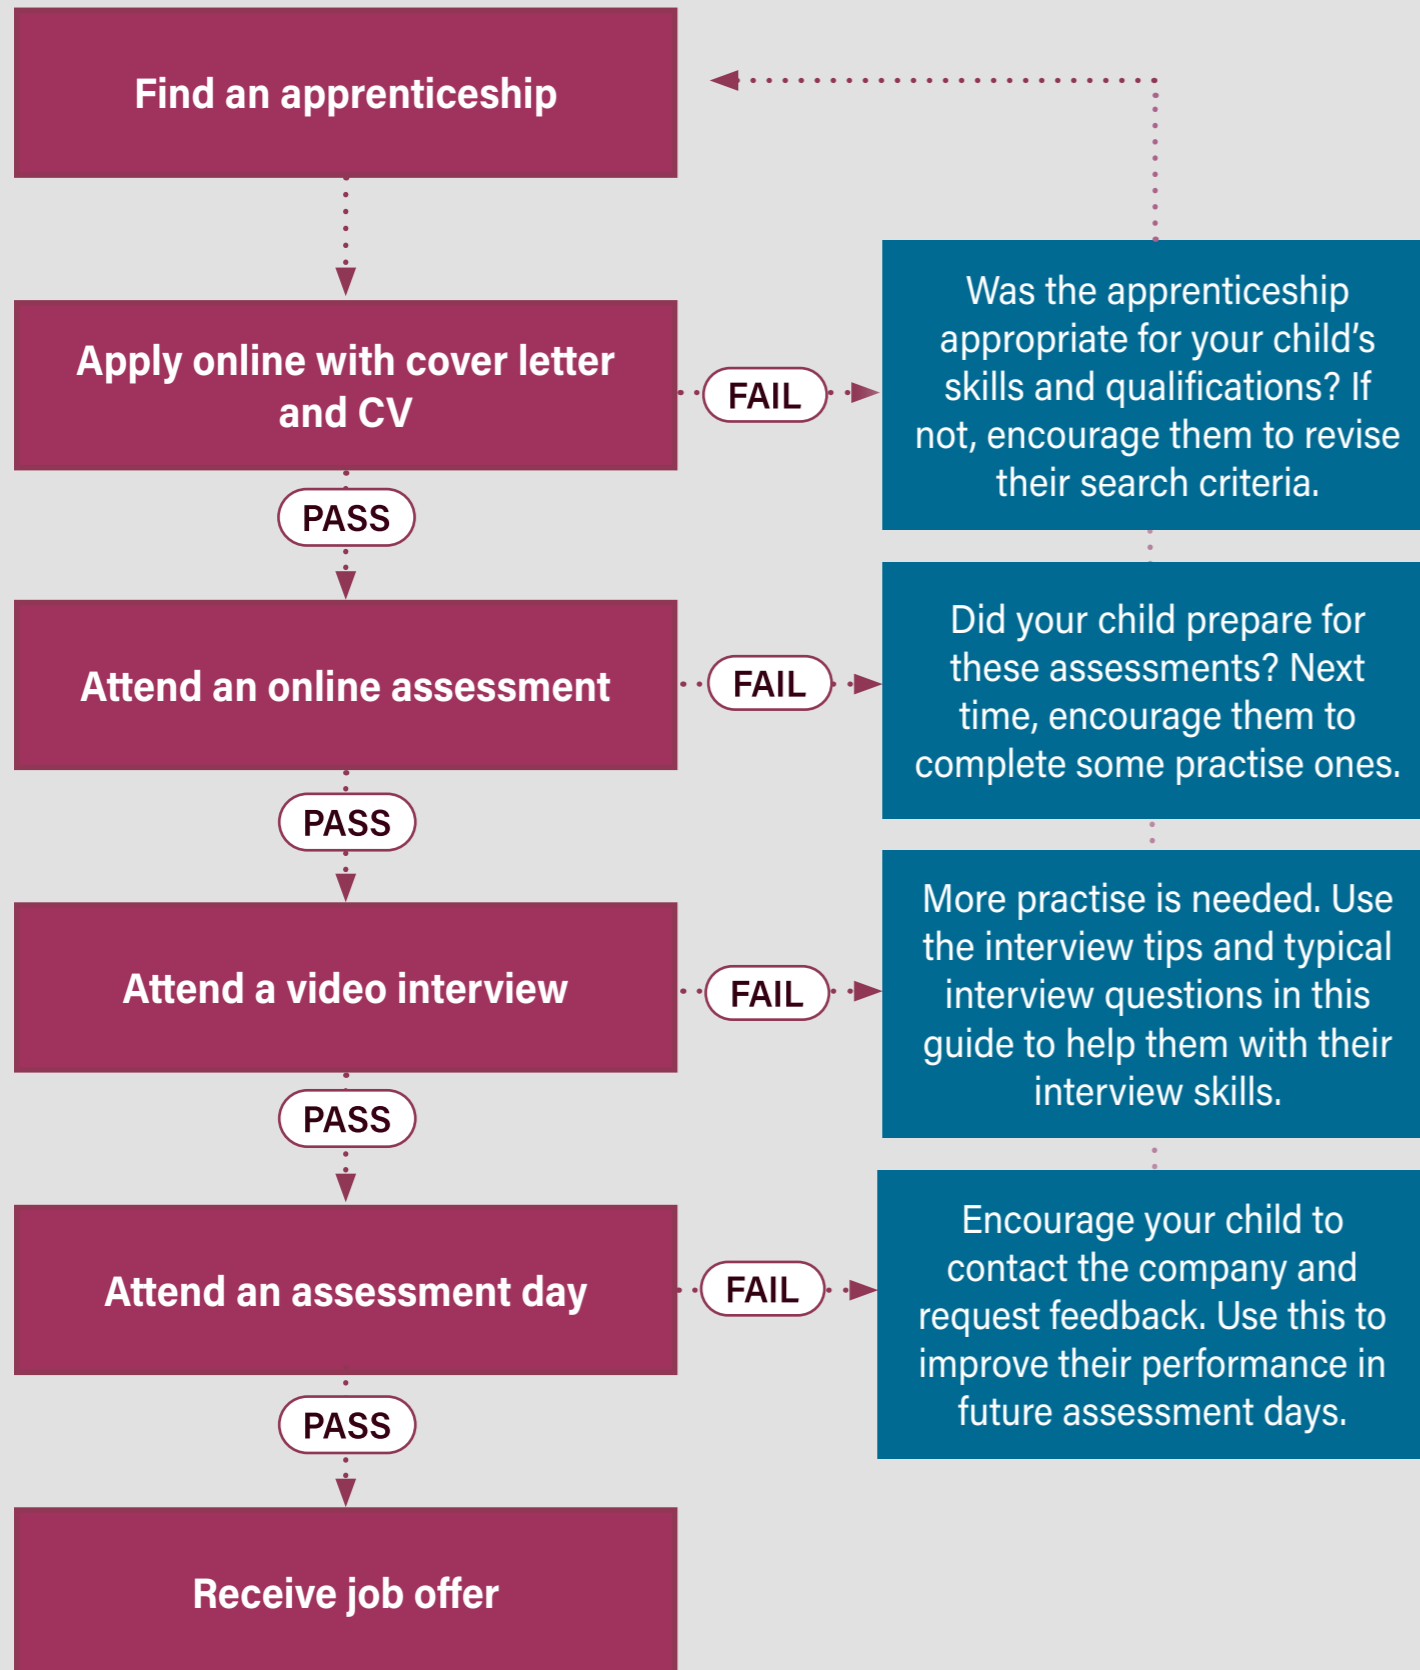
Find an apprenticeship

Apply online with cover letter and CV

FAIL

Was the apprenticeship appropriate for your child's skills and qualifications? If not, encourage them to revise their search criteria.

PASS

Attend an online assessment

FAIL

Did your child prepare for these assessments? Next time, encourage them to complete some practise ones.

PASS

Attend a video interview

FAIL

More practise is needed. Use the interview tips and typical interview questions in this guide to help them with their interview skills.

PASS

Attend an assessment day

FAIL

Encourage your child to contact the company and request feedback. Use this to improve their performance in future assessment days.

PASS

Receive job offer